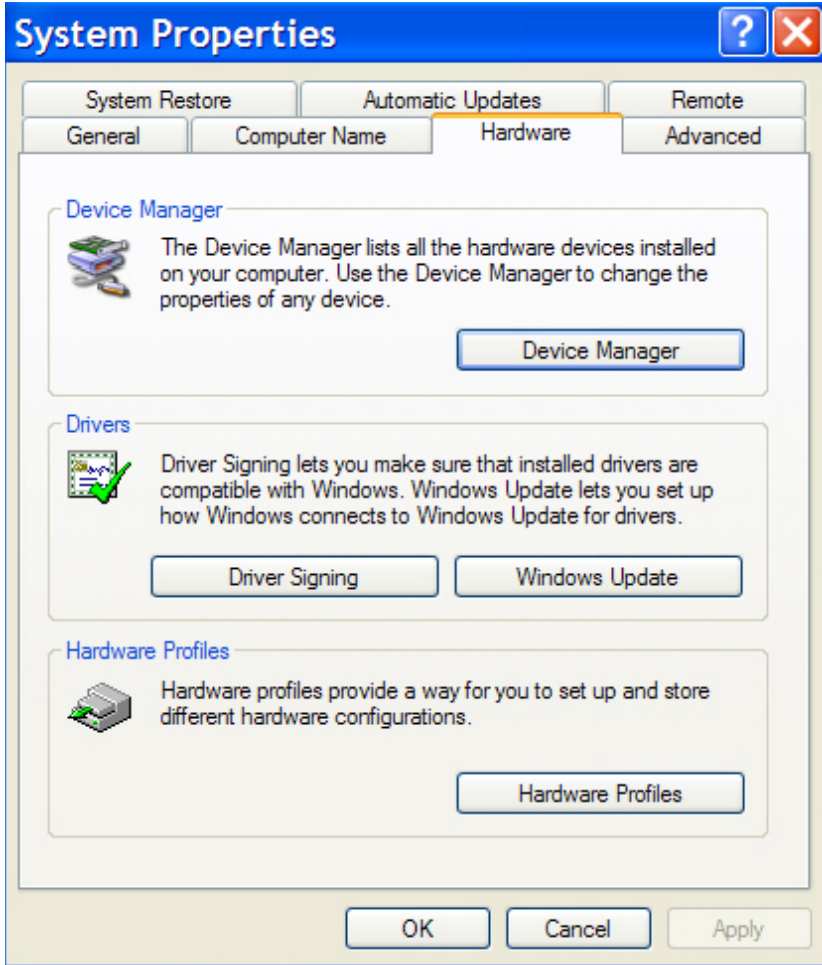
System Properties

?

System Restore | Automatic Updates | Remote

General | Computer Name | Hardware | Advanced

Device Manager

The Device Manager lists all the hardware devices installed on your computer. Use the Device Manager to change the properties of any device.

Device Manager

Drivers

Driver Signing lets you make sure that installed drivers are compatible with Windows. Windows Update lets you set up how Windows connects to Windows Update for drivers.

Driver Signing

Windows Update

Hardware Profiles

Hardware profiles provide a way for you to set up and store different hardware configurations.

Hardware Profiles

OK

Cancel

Apply